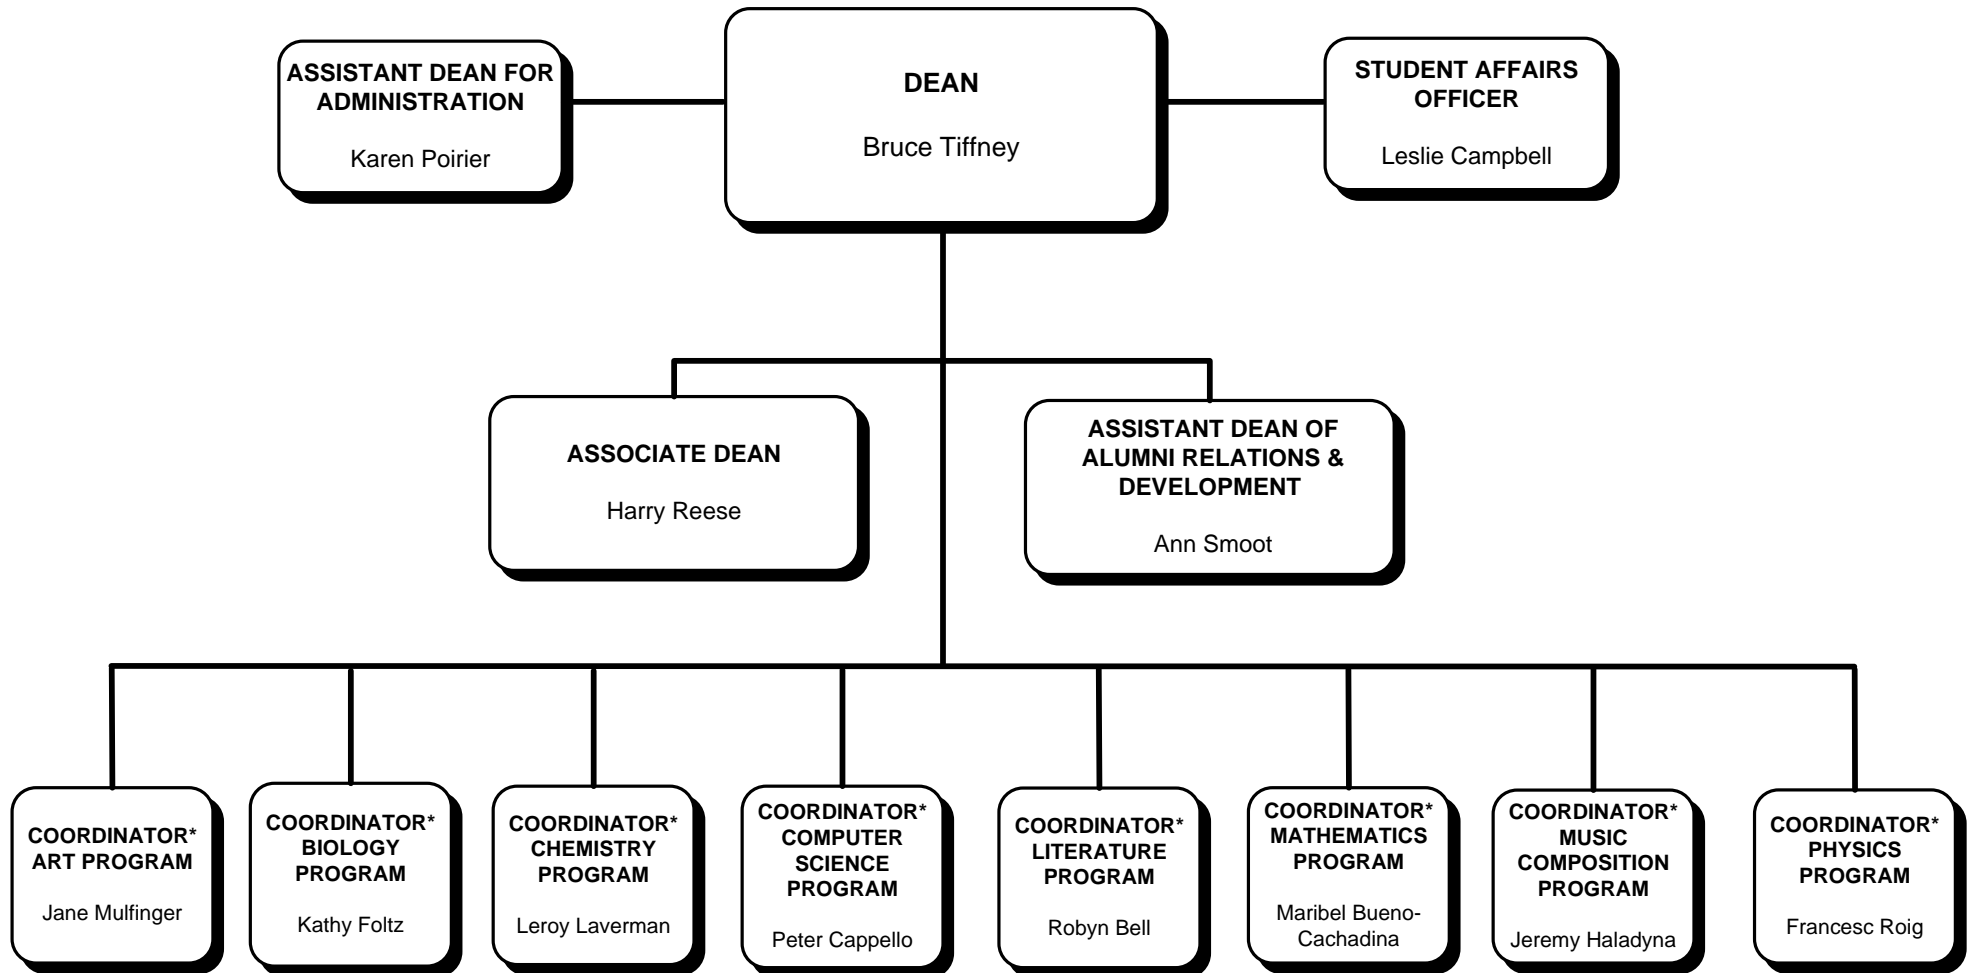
ASSISTANT DEAN FOR ADMINISTRATION

Karen Poirier

DEAN

Bruce Tiffney

STUDENT AFFAIRS OFFICER

Leslie Campbell

ASSOCIATE DEAN

Harry Reese

ASSISTANT DEAN OF ALUMNI RELATIONS & DEVELOPMENT

Ann Smoot

COORDINATOR* ART PROGRAM

Jane Mulfinger

COORDINATOR* BIOLOGY PROGRAM

Kathy Foltz

COORDINATOR* CHEMISTRY PROGRAM

Leroy Laverman

COORDINATOR* COMPUTER SCIENCE PROGRAM

Peter Cappello

COORDINATOR* LITERATURE PROGRAM

Robyn Bell

COORDINATOR* MATHEMATICS PROGRAM

Maribel Bueno-Cachadina

COORDINATOR* MUSIC COMPOSITION PROGRAM

Jeremy Haladyna

COORDINATOR* PHYSICS PROGRAM

Francesc Roig